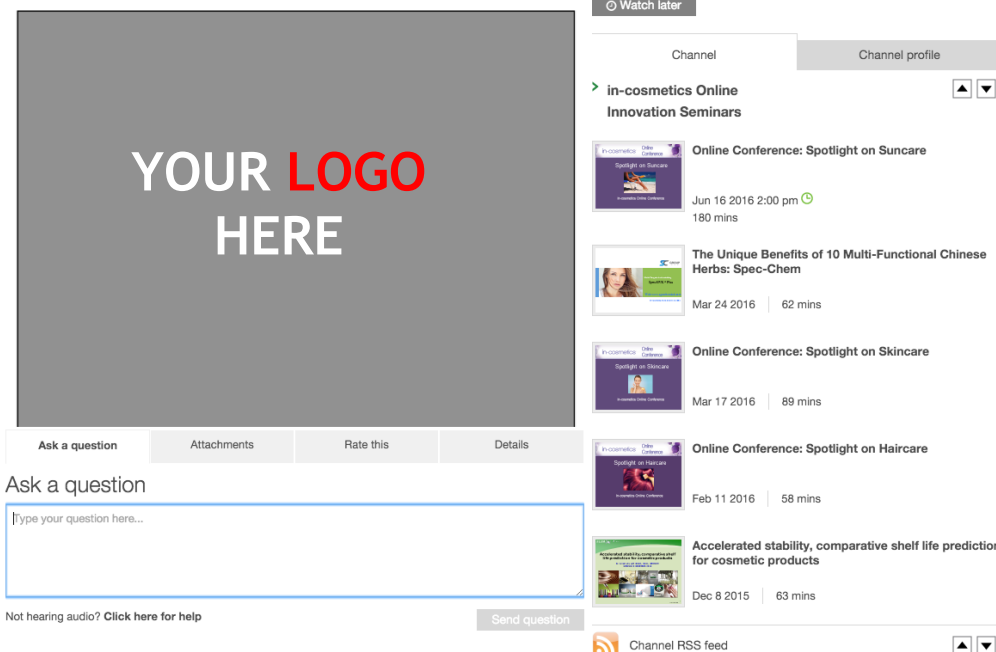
YOUR LOGO HERE

Ask a question | Attachments | Rate this | Details

Ask a question

Type your question here...

Not hearing audio? Click here for help

Send question

Watch later

Channel | Channel profile

in-cosmetics Online Innovation Seminars

in-cosmetics Online Conference
Spotlight on Suncare
in-cosmetics Online Conference

Online Conference: Spotlight on Suncare
Jun 16 2016 2:00 pm
180 mins

The Unique Benefits of 10 Multi-Functional Chinese Herbs: Spec-Chem
Mar 24 2016 | 62 mins

in-cosmetics Online Conference
Spotlight on Skincare
in-cosmetics Online Conference

Online Conference: Spotlight on Skincare
Mar 17 2016 | 89 mins

in-cosmetics Online Conference
Spotlight on Haircare
in-cosmetics Online Conference

Online Conference: Spotlight on Haircare
Feb 11 2016 | 58 mins

Accelerated stability, comparative shelf life prediction for cosmetic products

Accelerated stability, comparative shelf life predictio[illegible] for cosmetic products
Dec 8 2015 | 63 mins

Channel RSS feed